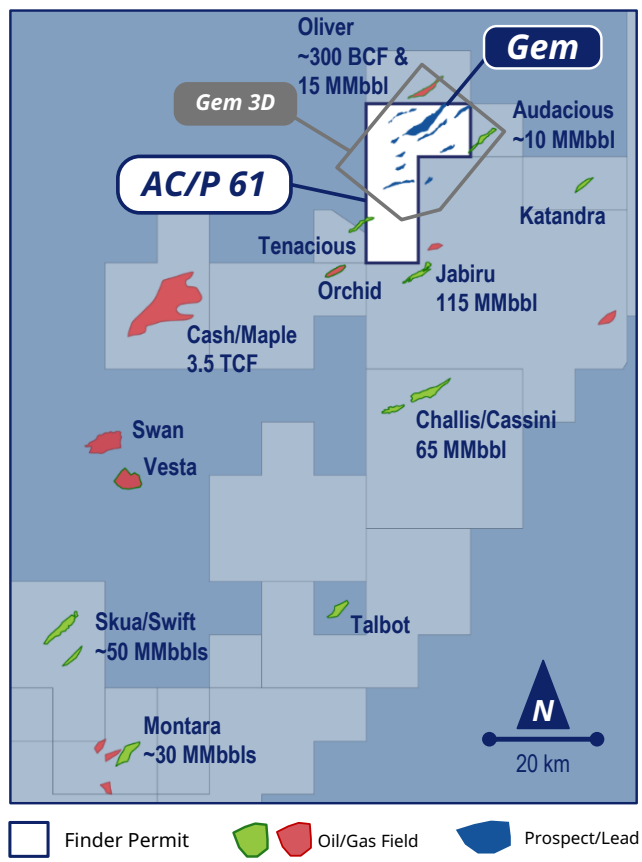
Oliver
~300 BCF &
15 MMbbl

Gem

Gem 3D

Audacious
~10 MMbbl

AC/P 61

Katandra

Tenacious

Orchid

Jabiru
115 MMbbl

Cash/Maple
3.5 TCF

Swan

Vesta

Challis/Cassini
65 MMbbl

Skua/Swift
~50 MMbbls

Talbot

Montara
~30 MMbbls

N

20 km

Finder Permit

Oil/Gas Field

Prospect/Lead